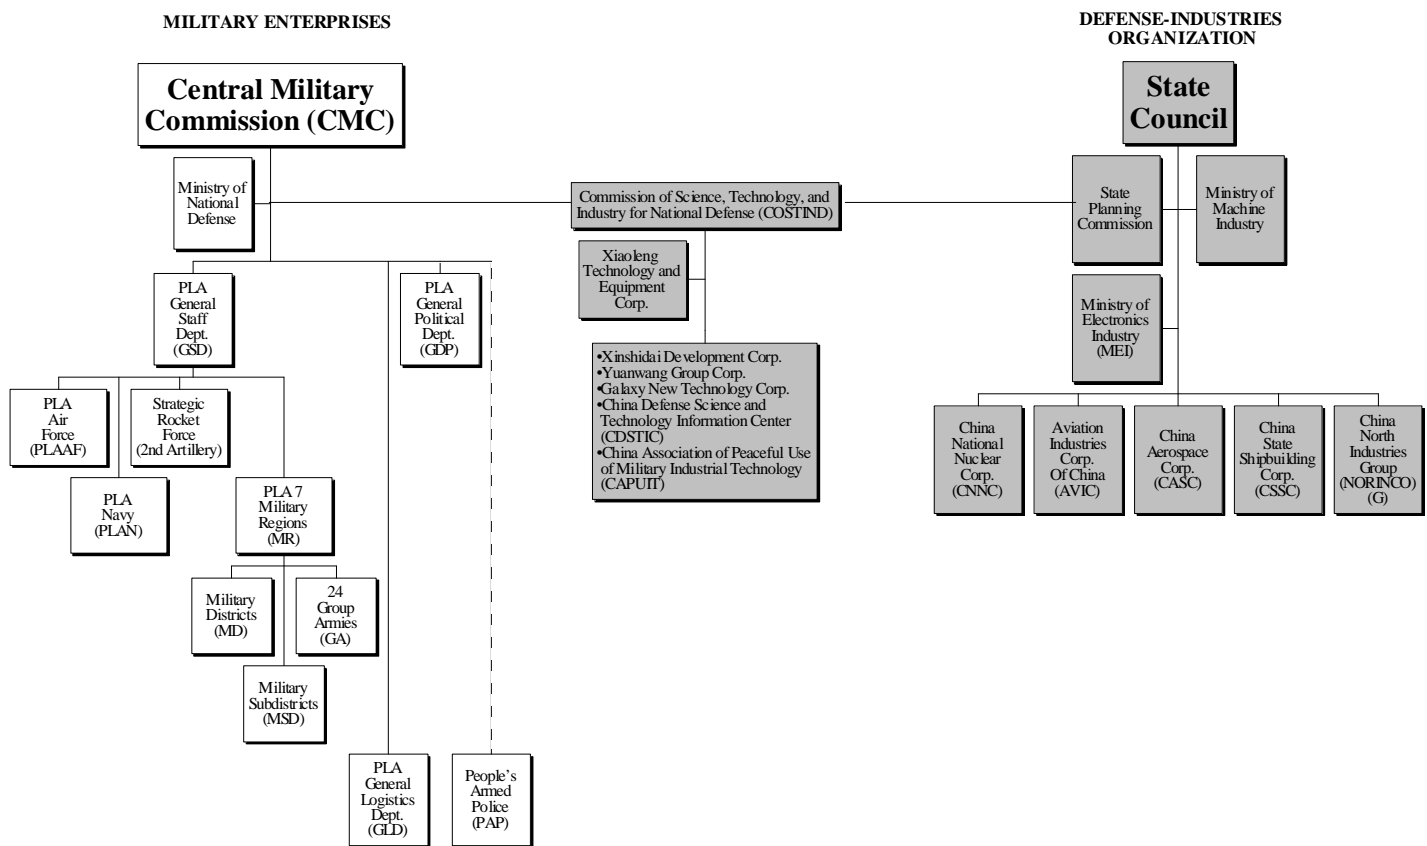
MILITARY ENTERPRISES

DEFENSE-INDUSTRIES ORGANIZATION

Central Military Commission (CMC)

Ministry of National Defense

Commission of Science, Technology, and Industry for National Defense (COSTIND)

State Council

State Planning Commission

Ministry of Machine Industry

Xiaoleng Technology and Equipment Corp.

PLA General Staff Dept. (GSD)

PLA General Political Dept. (GDP)

•Xinshidai Development Corp.
•Yuanwang Group Corp.
•Galaxy New Technology Corp.
•China Defense Science and Technology Information Center (CDSTIC)
•China Association of Peaceful Use of Military Industrial Technology (CAPUIT)

Ministry of Electronics Industry (MEI)

PLA Air Force (PLAAF)

Strategic Rocket Force (2nd Artillery)

China National Nuclear Corp. (CNNC)

Aviation Industries Corp. Of China (AVIC)

China Aerospace Corp. (CASC)

China State Shipbuilding Corp. (CSSC)

China North Industries Group (NORINCO) (G)

PLA Navy (PLAN)

PLA 7 Military Regions (MR)

Military Districts (MD)

24 Group Armies (GA)

Military Subdistricts (MSD)

PLA General Logistics Dept. (GLD)

People's Armed Police (PAP)